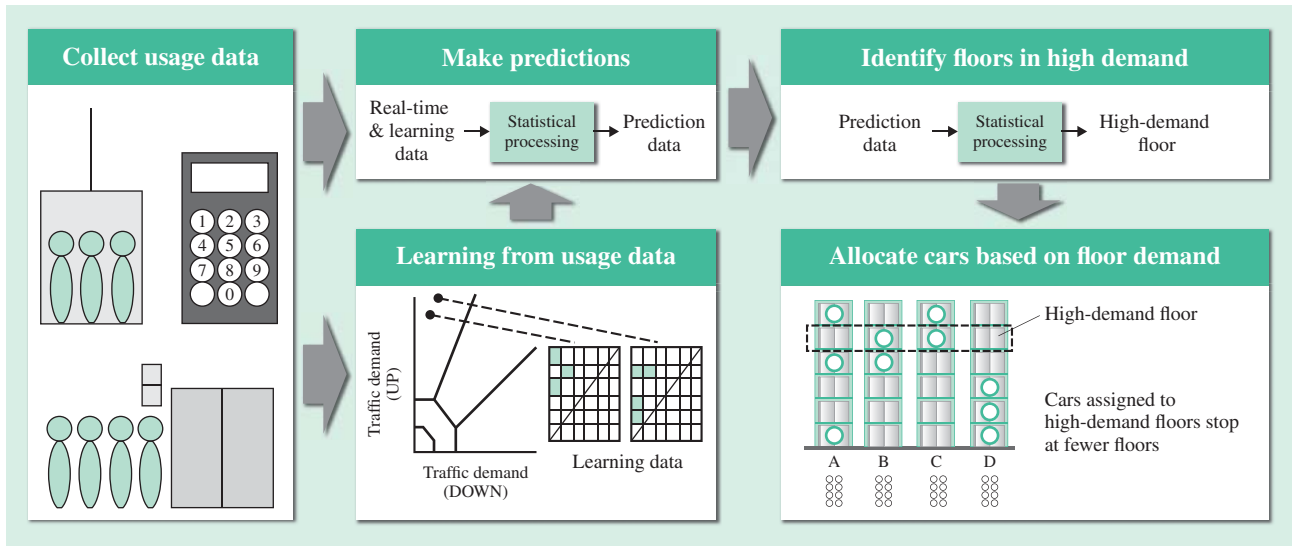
Collect usage data

1 2 3
4 5 6
7 8 9
0

Make predictions

Real-time & learning data

Statistical processing

Prediction data

Learning from usage data

Traffic demand (UP)

Traffic demand (DOWN)

Learning data

Identify floors in high demand

Prediction data

Statistical processing

High-demand floor

Allocate cars based on floor demand

High-demand floor

Cars assigned to high-demand floors stop at fewer floors

A B C D